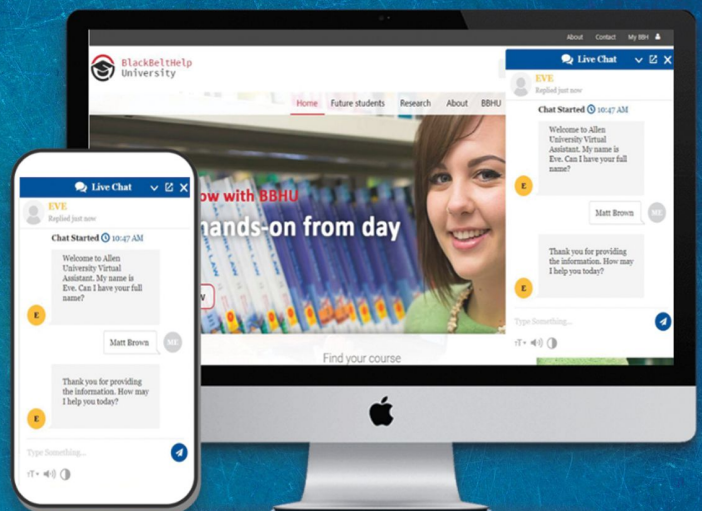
About Contact My BBH

BlackBeltHelp University

Home Future students Research About BBHU

ow with BBHU

hands-on from day

w

Find your course

Live Chat

EVE
Replied just now

Chat Started 10:47 AM

Welcome to Allen University Virtual Assistant. My name is Eve. Can I have your full name?

Matt Brown

ME

Thank you for providing the information. How may I help you today?

E

Type Something...

Live Chat

EVE
Replied just now

Chat Started 10:47 AM

Welcome to Allen University Virtual Assistant. My name is Eve. Can I have your full name?

E

Matt Brown

ME

Thank you for providing the information. How may I help you today?

E

Type Something...